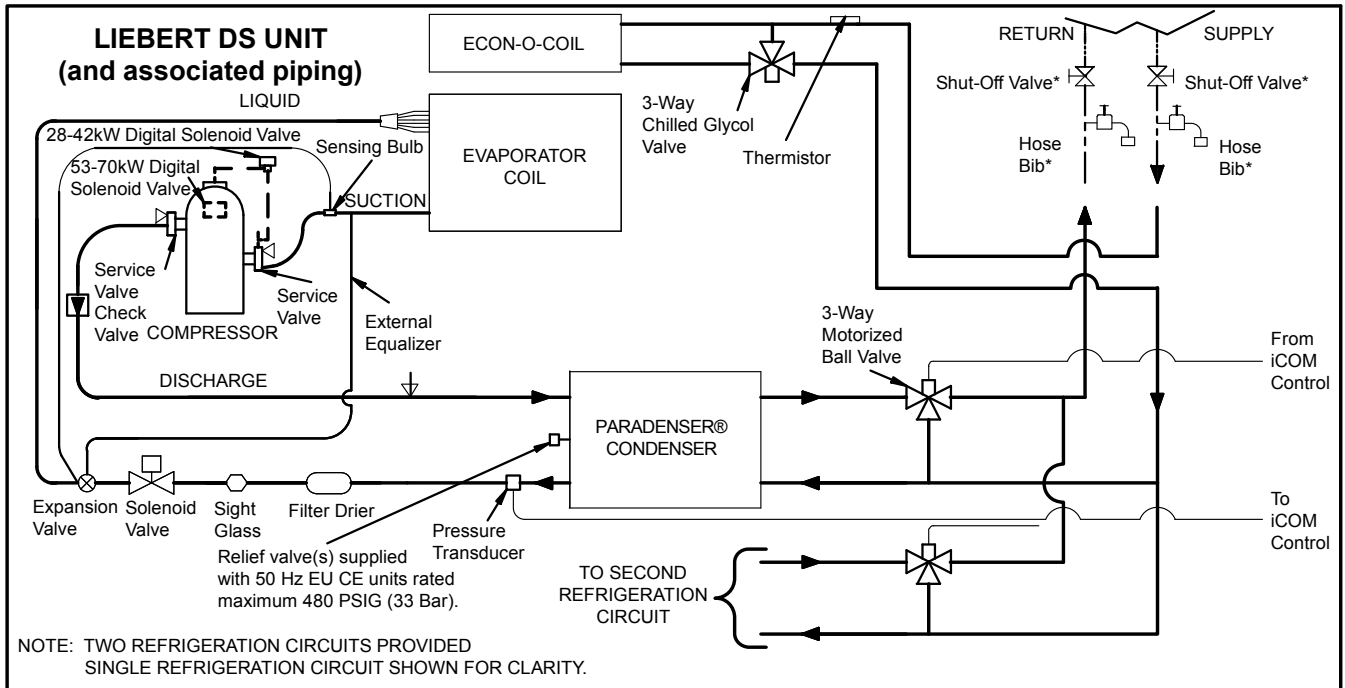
LIEBERT DS UNIT
(and associated piping)

ECON-O-COIL

RETURN
SUPPLY

Shut-Off Valve*
Shut-Off Valve*

LIQUID

3-Way Chilled Glycol Valve

Thermistor

Hose Bib*
Hose Bib*

28-42kW Digital Solenoid Valve

53-70kW Digital Solenoid Valve

Sensing Bulb

EVAPORATOR COIL

SUCTION

Service Valve
Check Valve
COMPRESSOR

Service Valve

External Equalizer

3-Way Motorized Ball Valve

From iCOM Control

DISCHARGE

PARADENSER® CONDENSER

Expansion Valve
Solenoid Valve
Sight Glass
Filter Drier
Pressure Transducer

To iCOM Control

Relief valve(s) supplied with 50 Hz EU CE units rated maximum 480 PSIG (33 Bar).

TO SECOND REFRIGERATION CIRCUIT

NOTE: TWO REFRIGERATION CIRCUITS PROVIDED
SINGLE REFRIGERATION CIRCUIT SHOWN FOR CLARITY.